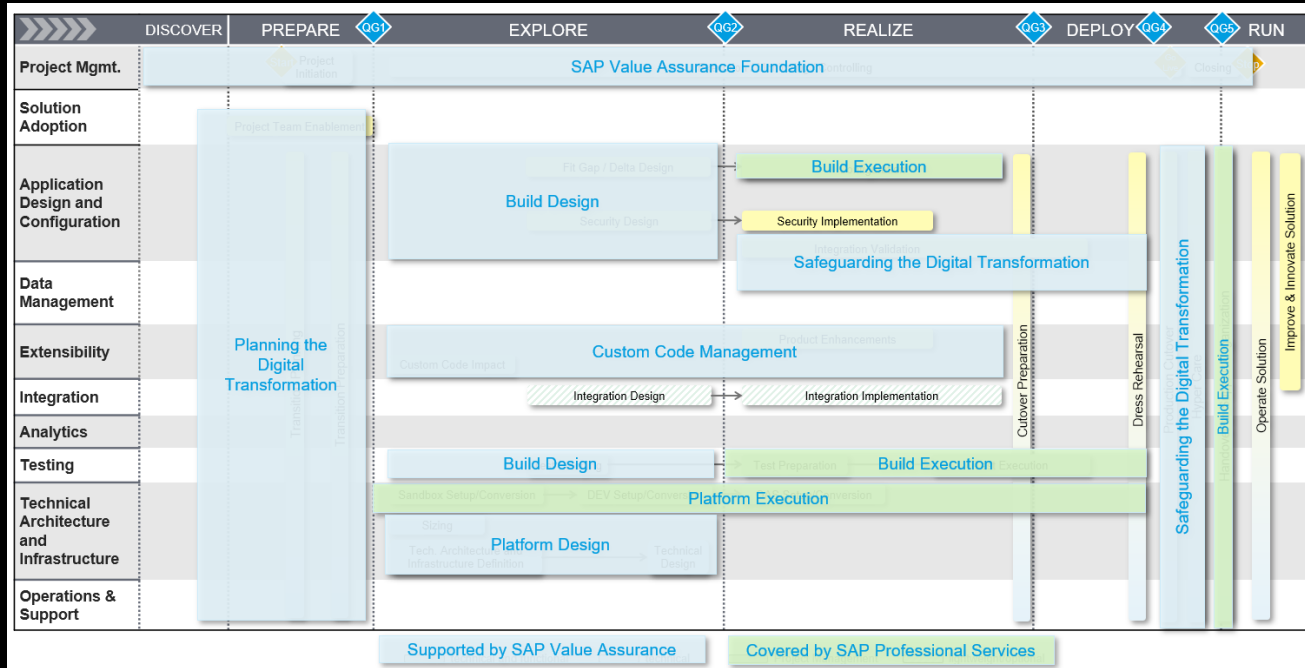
DISCOVER PREPARE QG1 EXPLORE QG2 REALIZE QG3 DEPLOY QG4 QG5 RUN

Project Mgmt.
Solution Adoption
Application Design and Configuration
Data Management
Extensibility
Integration
Analytics
Testing
Technical Architecture and Infrastructure
Operations & Support

Project Initiation
SAP Value Assurance Foundation
Controlling
Closing

Project Team Enablement

Planning the Digital Transformation
Transition Planning
Transition Preparation

Fit Gap / Delta Design
Build Design
Security Design
Build Execution
Security Implementation
Integration Validation
Safeguarding the Digital Transformation

Custom Code Impact
Custom Code Management
Product Enhancements

Integration Design
Integration Implementation

Build Design
Test Preparation
Build Execution
Execution

Sandbox Setup/Conversion
DEV Setup/Conversion
Platform Execution
Conversion
Sizing
Tech. Architecture & Infrastructure Definition
Platform Design
Technical Design

Cutover Preparation
Dress Rehearsal
Production Cutover
Hypercare
Safeguarding the Digital Transformation
Handover to Support Organization
Build Execution
Operate Solution
Improve & Innovate Solution

Supported by SAP Value Assurance
Covered by SAP Professional Services